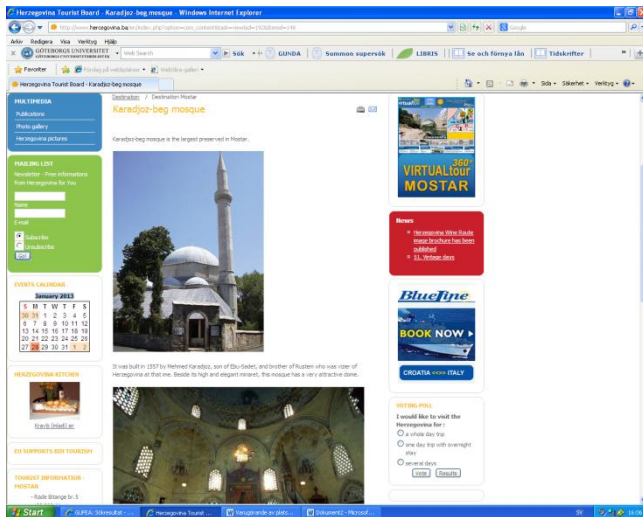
Herzegovina Tourist Board - Karadjoz-beg mosque - Windows Internet Explorer

http://www.hercegovina.ba/index.php?option=com_content&task=view&id=192&Itemid=146

Arkiv Redigera Visa Verktyg Hjälp

GÖTEBORGS UNIVERSITET GÖTEBORGS UNIVERSITETSBIBLIOTEK | Web Search | Sök | GUNDA | Sommon supersök | LIBRIS | Se och förnya lån | Tidskrifter

Favoriter | Förslag på webbplatser | Webbfära-galleri

Herzegovina Tourist Board - Karadjoz-beg mosque

Sida | Säkerhet | Verktyg

MULTIMEDIA
Publications
Photo gallery
Herzegovina pictures

MAILING LIST
Newsletter - Free informations from Herzegovina for You
Name
E-mail
Subscribe
Unsubscribe
Go!

EVENTS CALENDAR
January 2013
| S | M | T | W | T | F | S |
|---|---|---|---|---|---|---|
| 30 | 31 | 1 | 2 | 3 | 4 | 5 |
| 6 | 7 | 8 | 9 | 10 | 11 | 12 |
| 13 | 14 | 15 | 16 | 17 | 18 | 19 |
| 20 | 21 | 22 | 23 | 24 | 25 | 26 |
| 27 | 28 | 29 | 30 | 31 | 1 | 2 |

HERZEGOVINA KITCHEN
Kravik (vitadi) ar

EU SUPPORTS BIH TOURISM

TOURIST INFORMATION - MOSTAR
- Rade Bitange br.5

Destination / Destination Mostar

Karadjoz-beg mosque

Karadjoz-beg mosque is the largest preserved in Mostar.

It was built in 1557 by Mehmed Karadjoz, son of Ebu-Sadet, and brother of Rustem who was vizier of Herzegovina at that me. Beside its high and elegant minaret, this mosque has a very attractive dome.

VIRTUALtour 360° MOSTAR

News
Herzegovina Wine Route mage brochure has been published
11. Vintage days

BlueLine
BOOK NOW
CROATIA <==> ITALY

VOTING POLL
I would like to visit the Herzegovina for :
a whole day trip
one day trip with overnight stay
several days
Vote | Results

Start | GUPEA: Sökresultat - ... | Herzegovina Tourist ... | Varugrande av plats... | Dokument2 - Microsof... | SV | 16:06